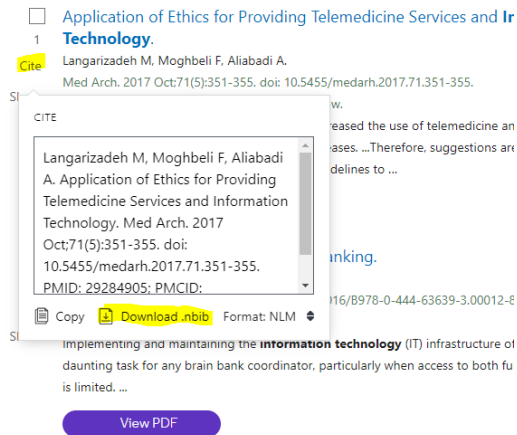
1

Cite

Application of Ethics for Providing Telemedicine Services and Information Technology.

Langarizadeh M, Moghbeli F, Aliabadi A.

Med Arch. 2017 Oct;71(5):351-355. doi: 10.5455/medarh.2017.71.351-355.

S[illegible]

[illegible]w.

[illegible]reased the use of telemedicine an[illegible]

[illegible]ases. ...Therefore, suggestions are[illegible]

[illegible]delines to ...

CITE

Langarizadeh M, Moghbeli F, Aliabadi A. Application of Ethics for Providing Telemedicine Services and Information Technology. Med Arch. 2017 Oct;71(5):351-355. doi: 10.5455/medarh.2017.71.351-355. PMID: 29284905; PMCID:

Copy

Download .nbib

Format: NLM

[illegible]nking.

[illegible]016/B978-0-444-63639-3.00012-8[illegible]

S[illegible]

Implementing and maintaining the information technology (IT) infrastructure of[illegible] daunting task for any brain bank coordinator, particularly when access to both fu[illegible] is limited. ...

View PDF